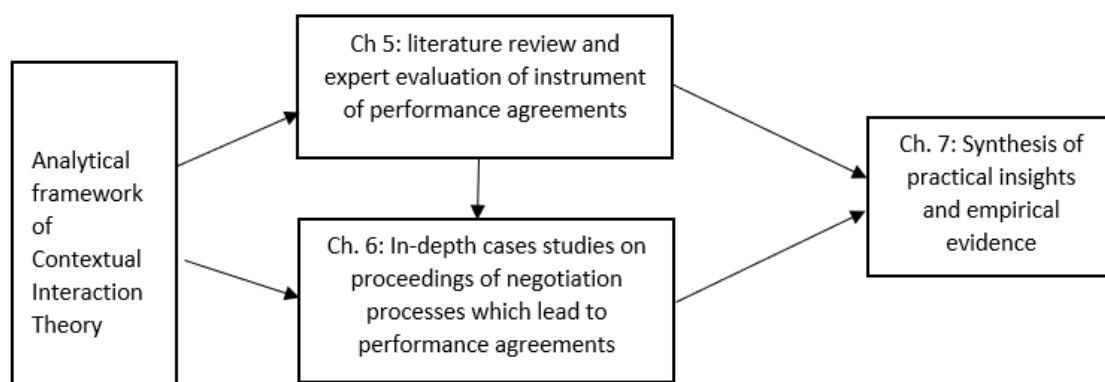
Analytical framework of Contextual Interaction Theory

Ch 5: literature review and expert evaluation of instrument of performance agreements

Ch. 6: In-depth cases studies on proceedings of negotiation processes which lead to performance agreements

Ch. 7: Synthesis of practical insights and empirical evidence